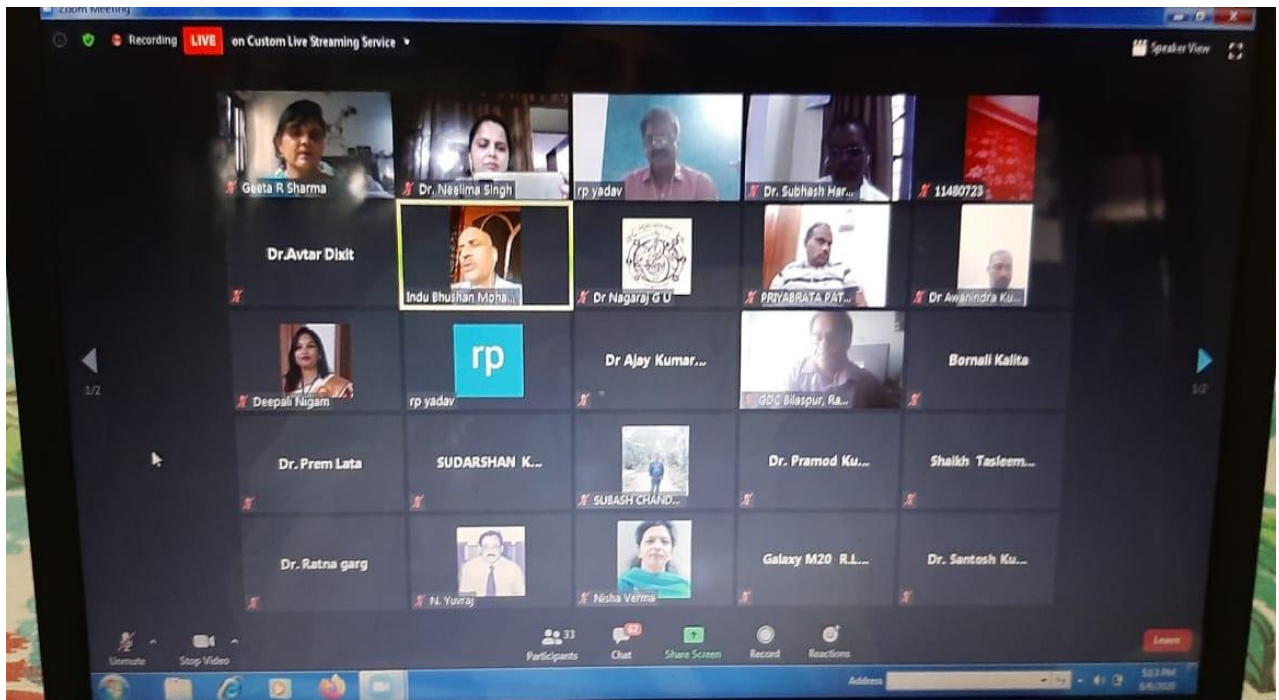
Zoom Meeting

Recording LIVE on Custom Live Streaming Service

Speaker View

Geeta R Sharma

Dr. Neelima Singh

rp yadav

Dr. Subhash Har...

11480723

Dr.Avtar Dixit

Indu Bhushan Moha...

Dr Nagaraj G U

PRIYABRATA PAT...

Dr Awanindra Ku...

1/2

Deepali Nigam

rp

rp yadav

Dr Ajay Kumar...

GDC Bilaspur, Ra...

Bornali Kalita

1/2

Dr. Prem Lata

SUDARSHAN K...

SUBASH CHAND...

Dr. Pramod Ku...

Shaikh Tasleem...

Dr. Ratna garg

N. Yuvraj

Nisha Verma

Galaxy M20 R.L...

Dr. Santosh Ku...

Unmute

Stop Video

33

Participants

62

Chat

Share Screen

Record

Reactions

Leave

Address

5:13 PM

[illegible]